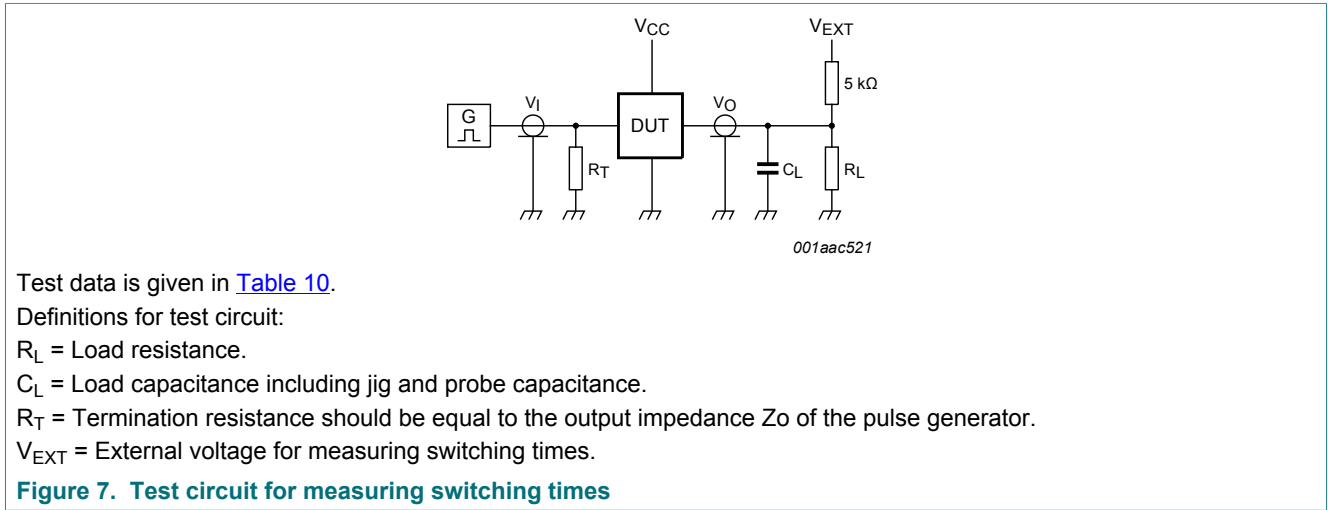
$V_{CC}$

$V_{EXT}$

5 kΩ

G

$V_I$

DUT

$V_O$

$R_T$

$C_L$

$R_L$

001aac521

Test data is given in Table 10.

Definitions for test circuit:

$R_L$ = Load resistance.

$C_L$ = Load capacitance including jig and probe capacitance.

$R_T$ = Termination resistance should be equal to the output impedance Zo of the pulse generator.

$V_{EXT}$ = External voltage for measuring switching times.

Figure 7. Test circuit for measuring switching times